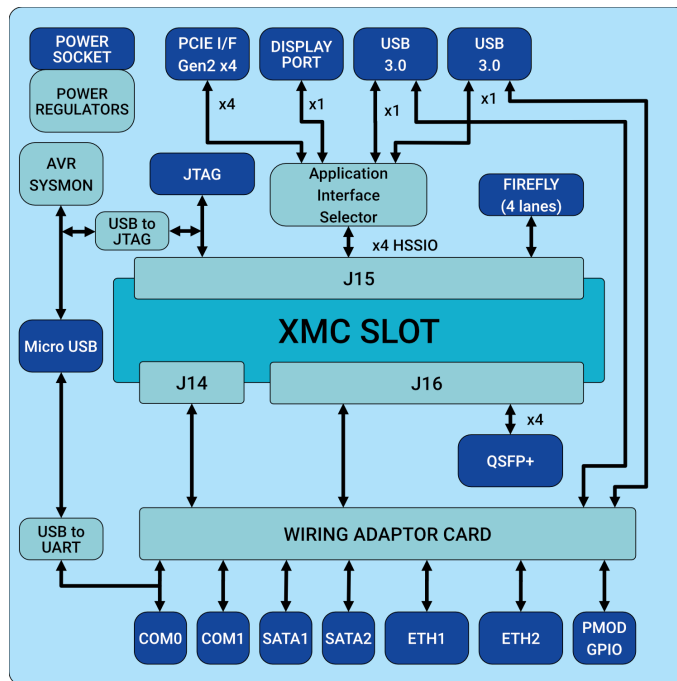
POWER SOCKET

POWER REGULATORS

PCIE I/F Gen2 x4

DISPLAY PORT

USB 3.0

USB 3.0

x4

x1

x1

x1

AVR SYSMON

JTAG

Application Interface Selector

FIREFLY (4 lanes)

USB to JTAG

x4 HSSIO

J15

XMC SLOT

Micro USB

J14

J16

x4

QSFP+

USB to UART

WIRING ADAPTOR CARD

COM0

COM1

SATA1

SATA2

ETH1

ETH2

PMOD GPIO